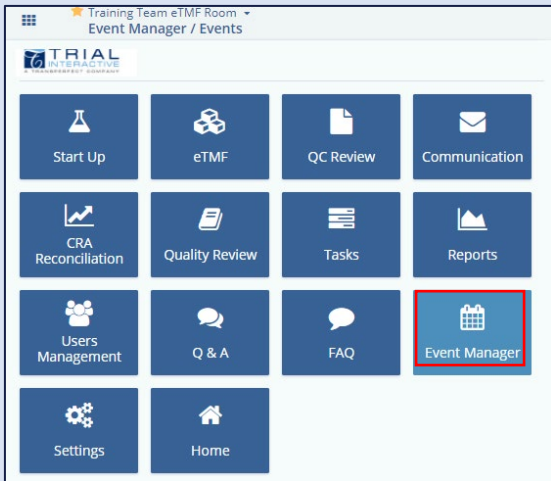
Training Team eTMF Room
Event Manager / Events

TRIAL INTERACTIVE
A TRANSPERFECT COMPANY

Start Up
eTMF
QC Review
Communication
CRA Reconciliation
Quality Review
Tasks
Reports
Users Management
Q & A
FAQ
Event Manager
Settings
Home